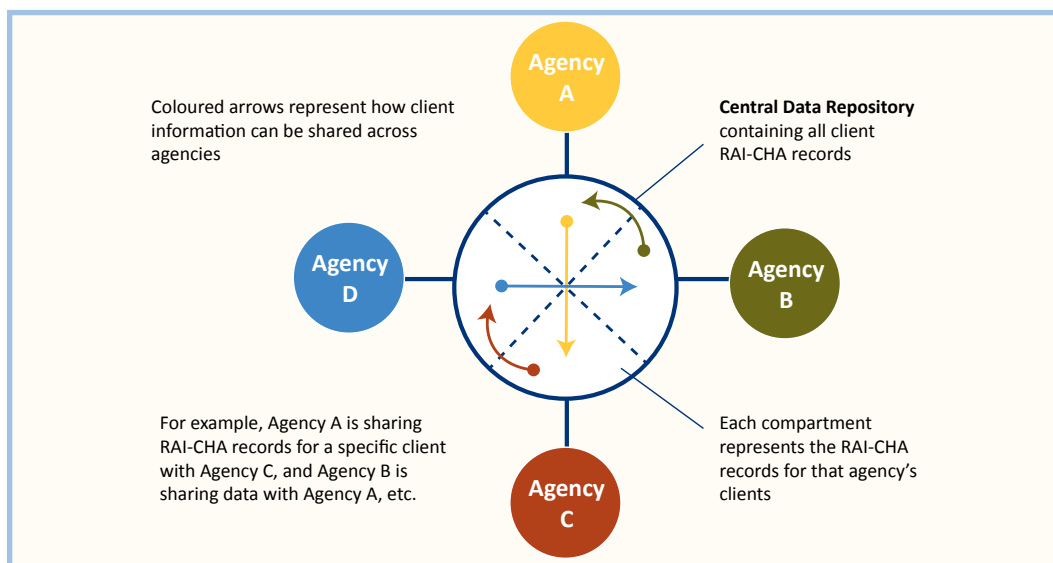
Agency A

Coloured arrows represent how client information can be shared across agencies

**Central Data Repository** containing all client RAI-CHA records

Agency D

Agency B

For example, Agency A is sharing RAI-CHA records for a specific client with Agency C, and Agency B is sharing data with Agency A, etc.

Each compartment represents the RAI-CHA records for that agency's clients

Agency C